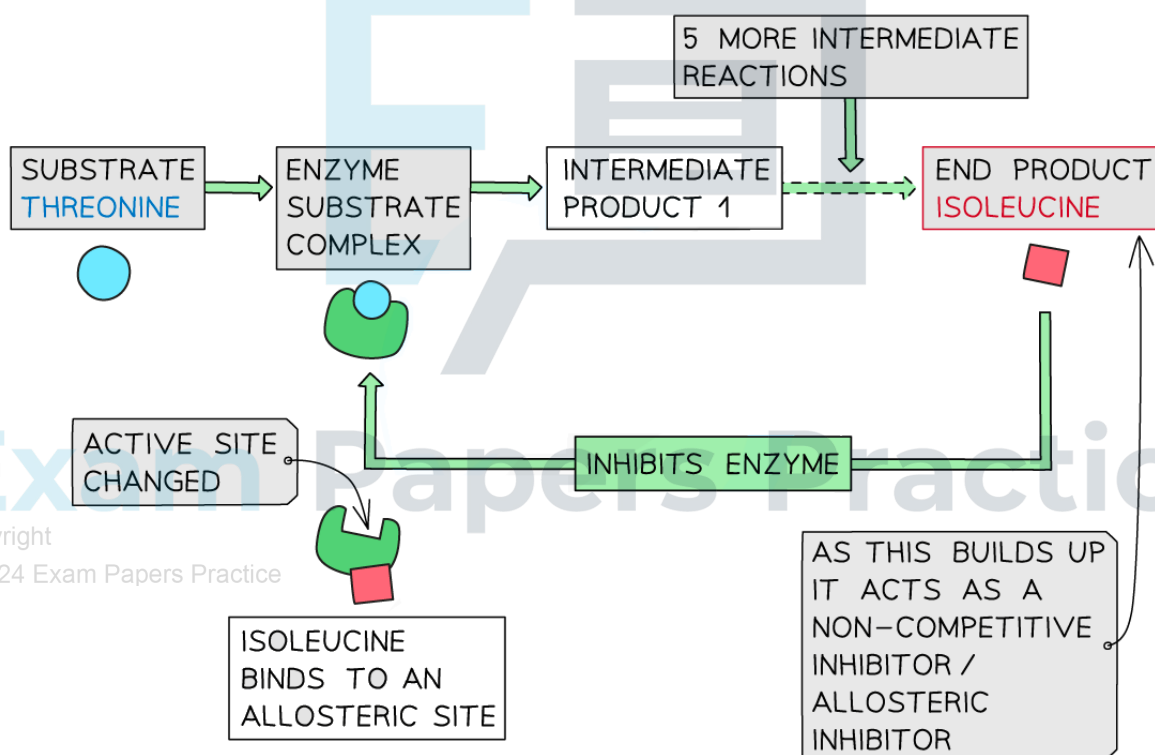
5 MORE INTERMEDIATE REACTIONS

SUBSTRATE THREONINE

ENZYME SUBSTRATE COMPLEX

INTERMEDIATE PRODUCT 1

END PRODUCT ISOLEUCINE

Exam Papers Practice

ACTIVE SITE CHANGED

INHIBITS ENZYME

yright
24 Exam Papers Practice

AS THIS BUILDS UP IT ACTS AS A NON-COMPETITIVE INHIBITOR / ALLOSTERIC INHIBITOR

ISOLEUCINE BINDS TO AN ALLOSTERIC SITE